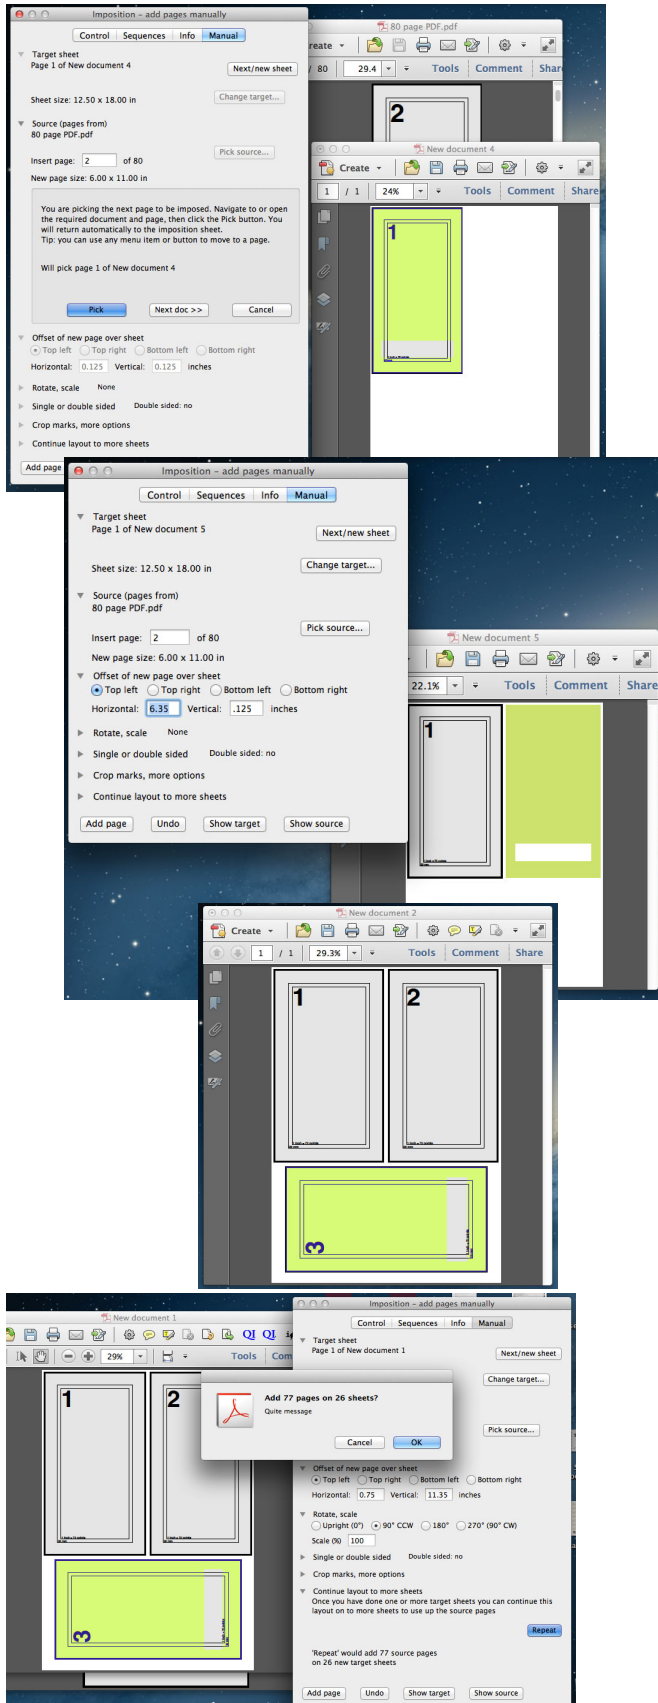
Imposition – add pages manually

Control | Sequences | Info | Manual

Target sheet
Page 1 of New document 4

Next/new sheet

Sheet size: 12.50 x 18.00 in

Change target...

Source (pages from)
80 page PDF.pdf

Pick source...

Insert page: 2 of 80

New page size: 6.00 x 11.00 in

You are picking the next page to be imposed. Navigate to or open the required document and page, then click the Pick button. You will return automatically to the imposition sheet.
Tip: you can use any menu item or button to move to a page.

Will pick page 1 of New document 4

Pick | Next doc >> | Cancel

Offset of new page over sheet
Top left | Top right | Bottom left | Bottom right
Horizontal: 0.125 Vertical: 0.125 inches

Rotate, scale None

Single or double sided Double sided: no

Crop marks, more options

Continue layout to more sheets

Add page

80 page PDF.pdf
Create
/ 80 | 29.4 | Tools | Comment | Share
2

New document 4
Create
1 / 1 | 24% | Tools | Comment | Share
1

Imposition – add pages manually

Control | Sequences | Info | Manual

Target sheet
Page 1 of New document 5

Next/new sheet

Sheet size: 12.50 x 18.00 in

Change target...

Source (pages from)
80 page PDF.pdf

Pick source...

Insert page: 2 of 80

New page size: 6.00 x 11.00 in

Offset of new page over sheet
Top left | Top right | Bottom left | Bottom right
Horizontal: 6.35 Vertical: .125 inches

Rotate, scale None

Single or double sided Double sided: no

Crop marks, more options

Continue layout to more sheets

Add page | Undo | Show target | Show source

New document 5
22.1% | Tools | Comment | Share
1

New document 2
Create
1 / 1 | 29.3% | Tools | Comment | Share
1
2
3

New document 1
29% | Tools | Com
1
2
3

Imposition – add pages manually

Control | Sequences | Info | Manual

Target sheet
Page 1 of New document 1

Next/new sheet

Change target...

Add 77 pages on 26 sheets?
Quite message

Cancel | OK

Pick source...

Offset of new page over sheet
Top left | Top right | Bottom left | Bottom right
Horizontal: 0.75 Vertical: 11.35 inches

Rotate, scale
Upright (0°) | 90° CCW | 180° | 270° (90° CW)
Scale (%) 100

Single or double sided Double sided: no

Crop marks, more options

Continue layout to more sheets
Once you have done one or more target sheets you can continue this layout on to more sheets to use up the source pages

Repeat

'Repeat' would add 77 source pages on 26 new target sheets

Add page | Undo | Show target | Show source